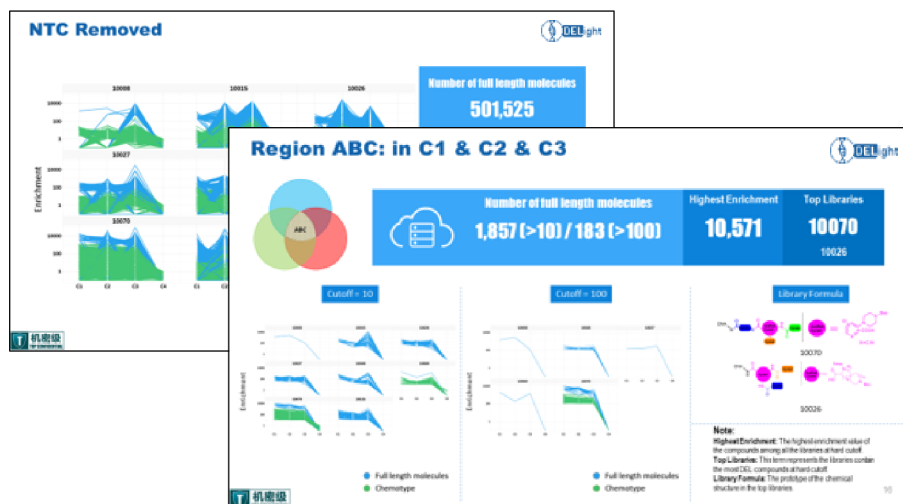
NTC Removed

DELight

10008

10015

10026

10027

10070

Enrichment

10000

100

1

C1

C2

C3

C4

Number of full length molecules

501,525

机密级

Region ABC: in C1 & C2 & C3

DELight

ABC

Number of full length molecules

1,857 (>10) / 183 (>100)

Highest Enrichment

10,571

Top Libraries

10070

10026

Cutoff = 10

Cutoff = 100

Library Formula

Enrichment

Full length molecules

Chemotype

Full length molecules

Chemotype

10070

10026

Note:

Highest Enrichment: The highest enrichment value of the compounds among all the libraries at hard cutoff.

Top Libraries: This term represents the libraries contain the most DEL compounds at hard cutoff.

Library Formula: The prototype of the chemical structure in the top libraries.

机密级

10